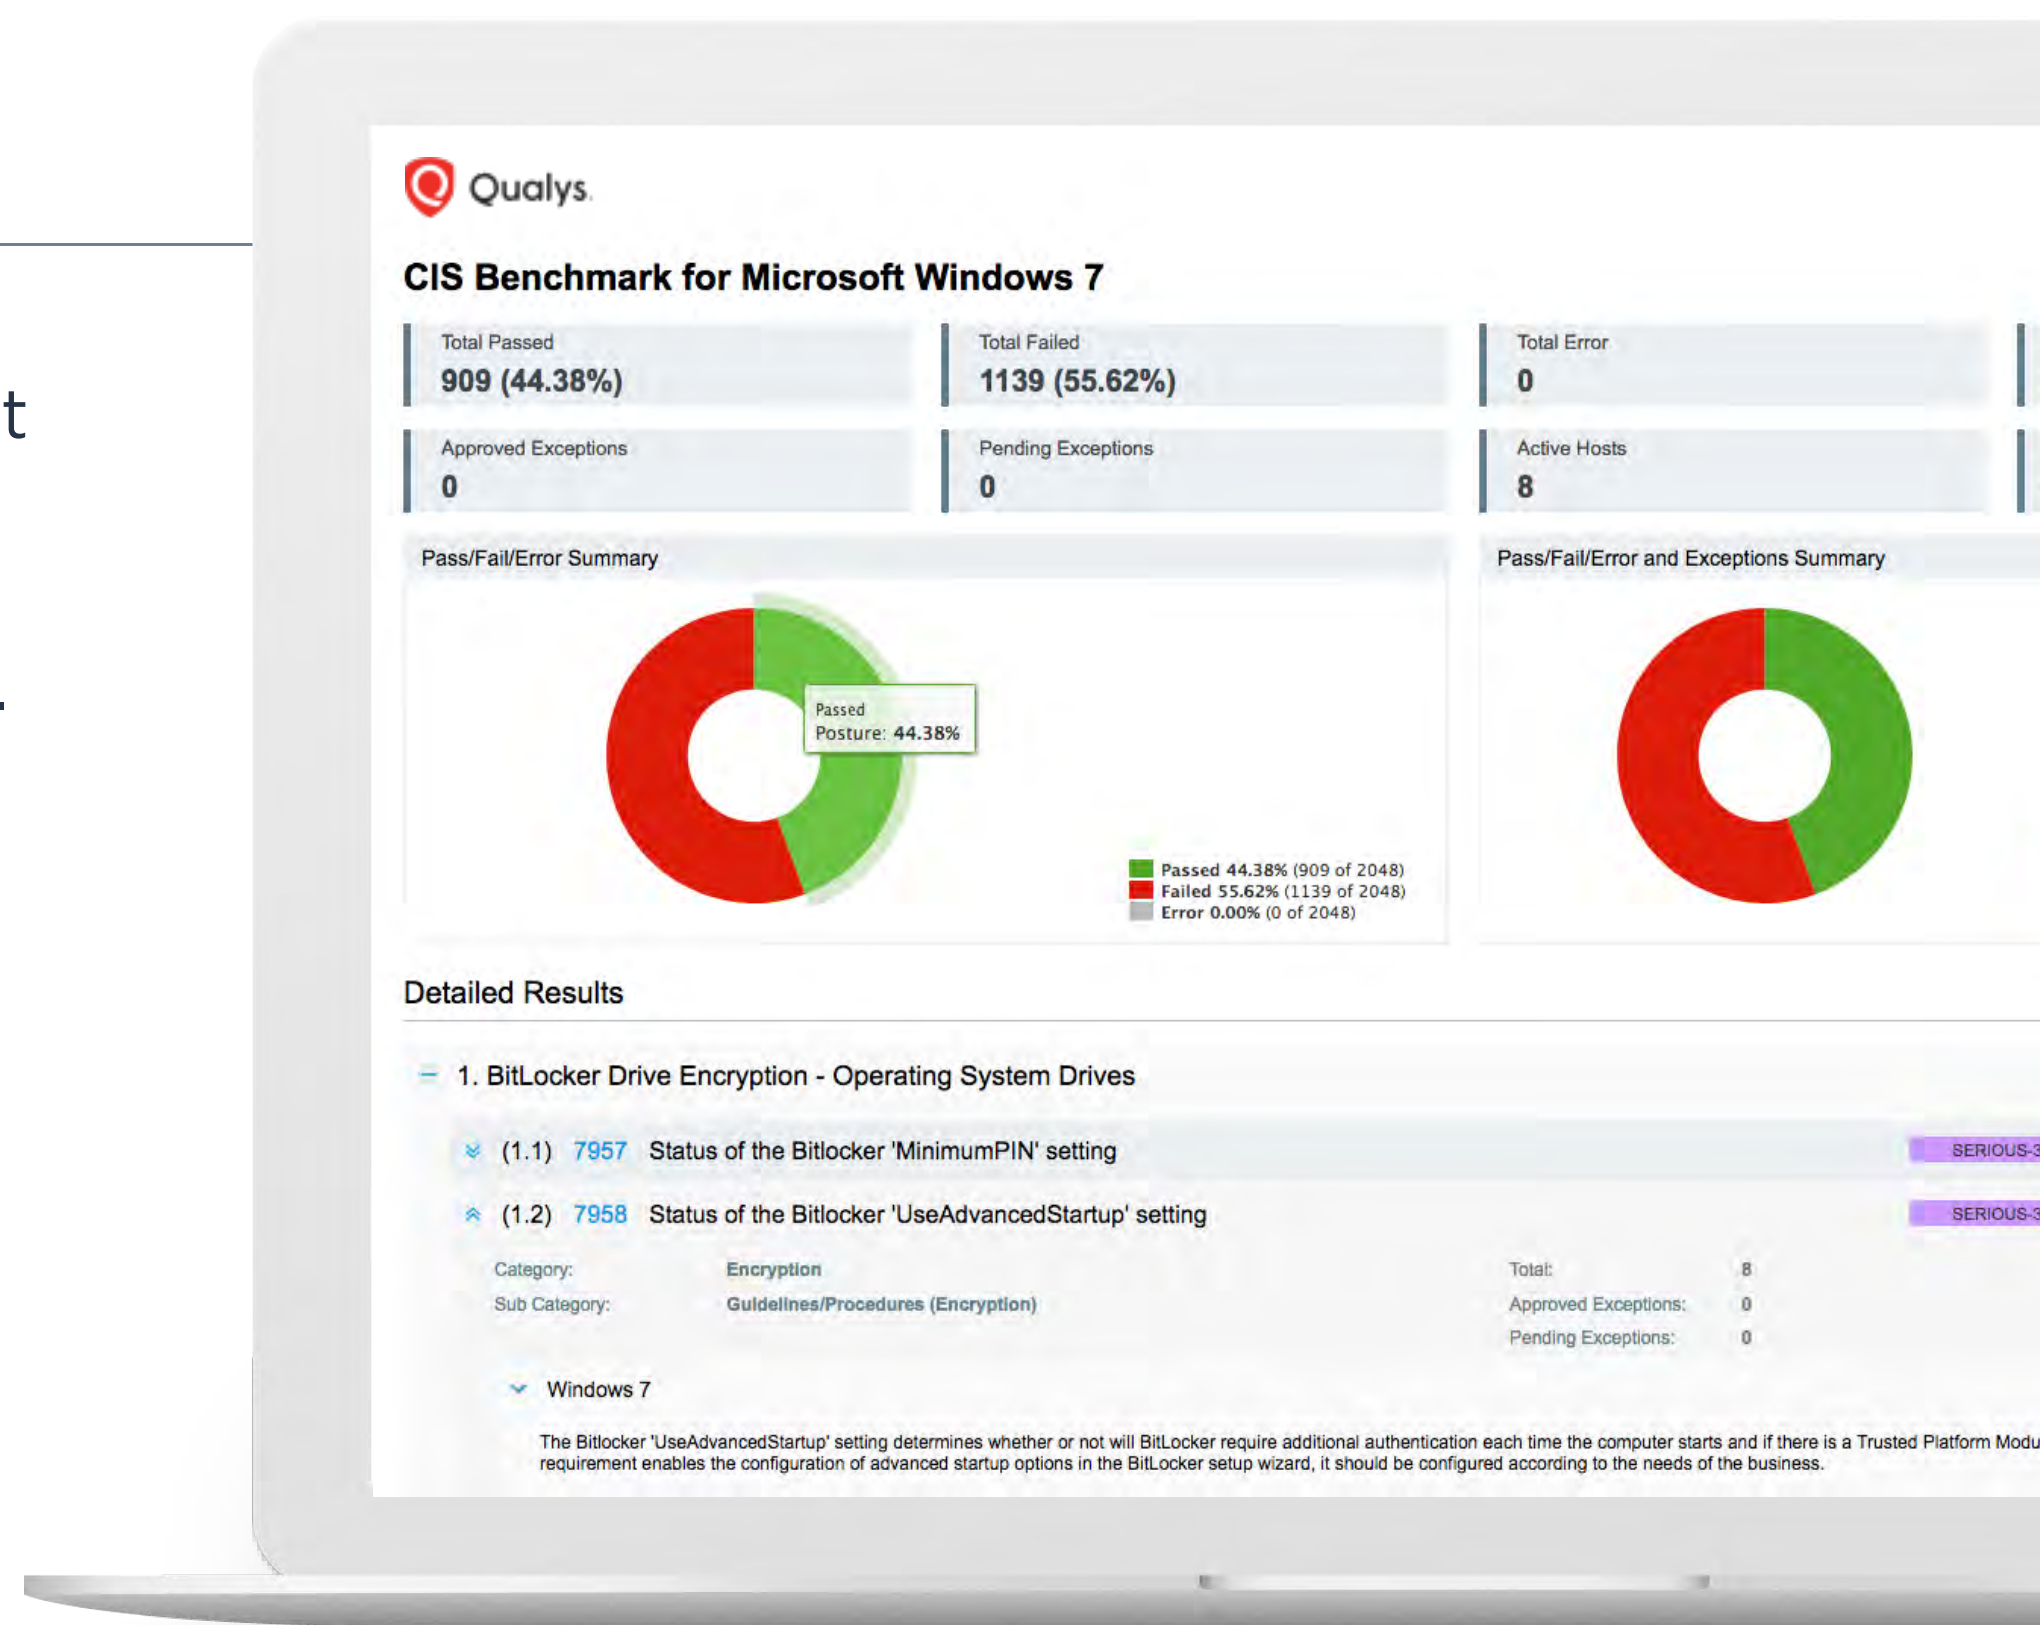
t

Qualys.

CIS Benchmark for Microsoft Windows 7

Total Passed
909 (44.38%)

Total Failed
1139 (55.62%)

Total Error
0

Approved Exceptions
0

Pending Exceptions
0

Active Hosts
8

Pass/Fail/Error Summary

Passed
Posture: 44.38%

Passed 44.38% (909 of 2048)
Failed 55.62% (1139 of 2048)
Error 0.00% (0 of 2048)

Pass/Fail/Error and Exceptions Summary

Detailed Results

1. BitLocker Drive Encryption - Operating System Drives

(1.1) 7957 Status of the Bitlocker 'MinimumPIN' setting SERIOUS-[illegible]

(1.2) 7958 Status of the Bitlocker 'UseAdvancedStartup' setting SERIOUS-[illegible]

Category: Encryption
Sub Category: Guidelines/Procedures (Encryption)

Total: 8
Approved Exceptions: 0
Pending Exceptions: 0

Windows 7

The Bitlocker 'UseAdvancedStartup' setting determines whether or not will BitLocker require additional authentication each time the computer starts and if there is a Trusted Platform Modu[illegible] requirement enables the configuration of advanced startup options in the BitLocker setup wizard, it should be configured according to the needs of the business.